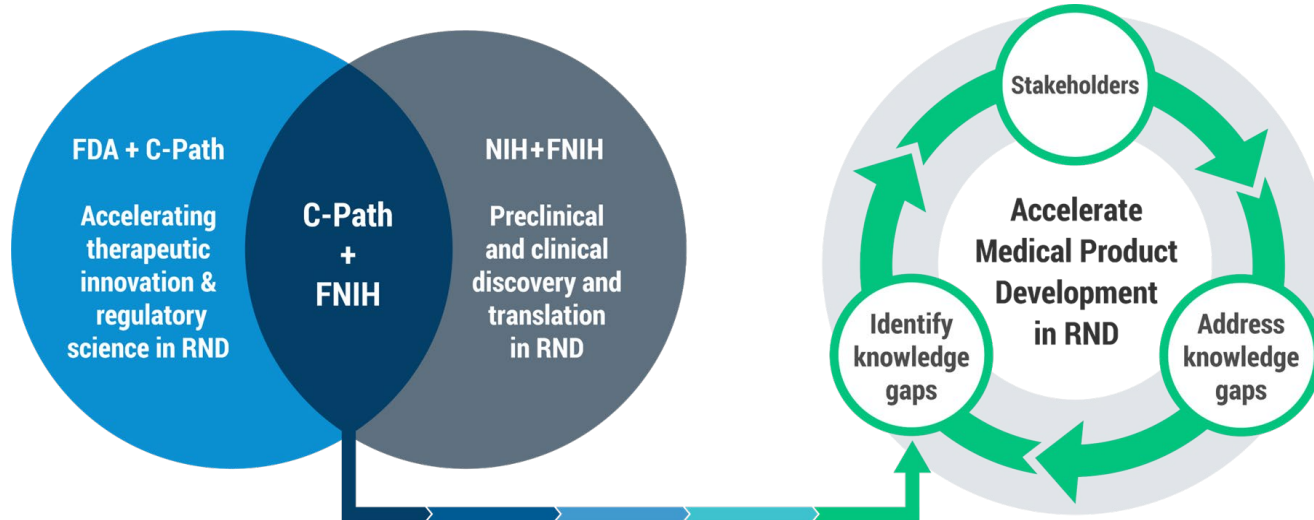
FDA + C-Path

Accelerating therapeutic innovation & regulatory science in RND

C-Path + FNIH

NIH+FNIH

Preclinical and clinical discovery and translation in RND

Stakeholders

Accelerate Medical Product Development in RND

Identify knowledge gaps

Address knowledge gaps